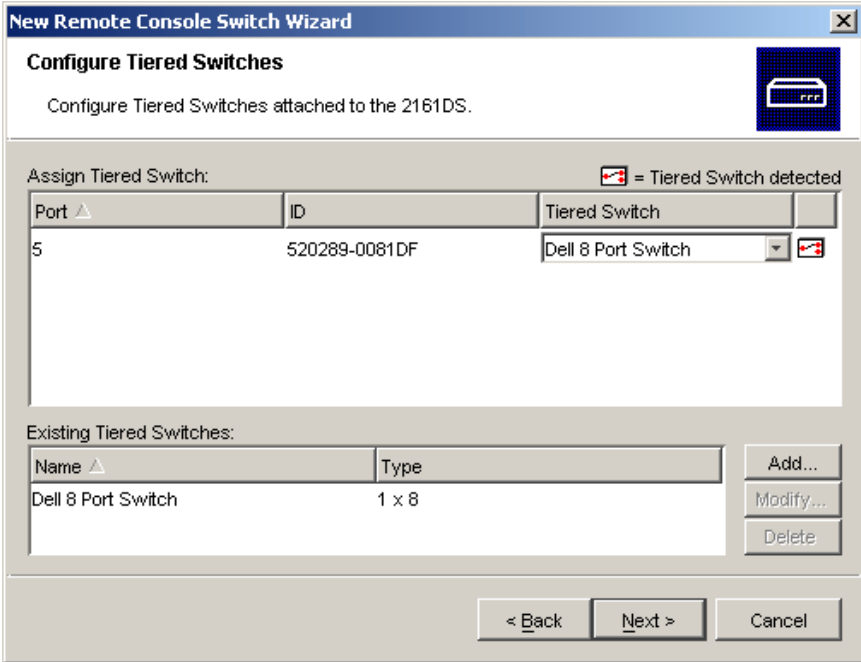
New Remote Console Switch Wizard

Configure Tiered Switches

Configure Tiered Switches attached to the 2161DS.

Assign Tiered Switch:

= Tiered Switch detected

| Port | ID | Tiered Switch | |
|---|---|---|---|
| 5 | 520289-0081DF | Dell 8 Port Switch | |

Existing Tiered Switches:

| Name | Type |
|---|---|
| Dell 8 Port Switch | 1 x 8 |

Add...

Modify...

Delete

< Back

Next >

Cancel